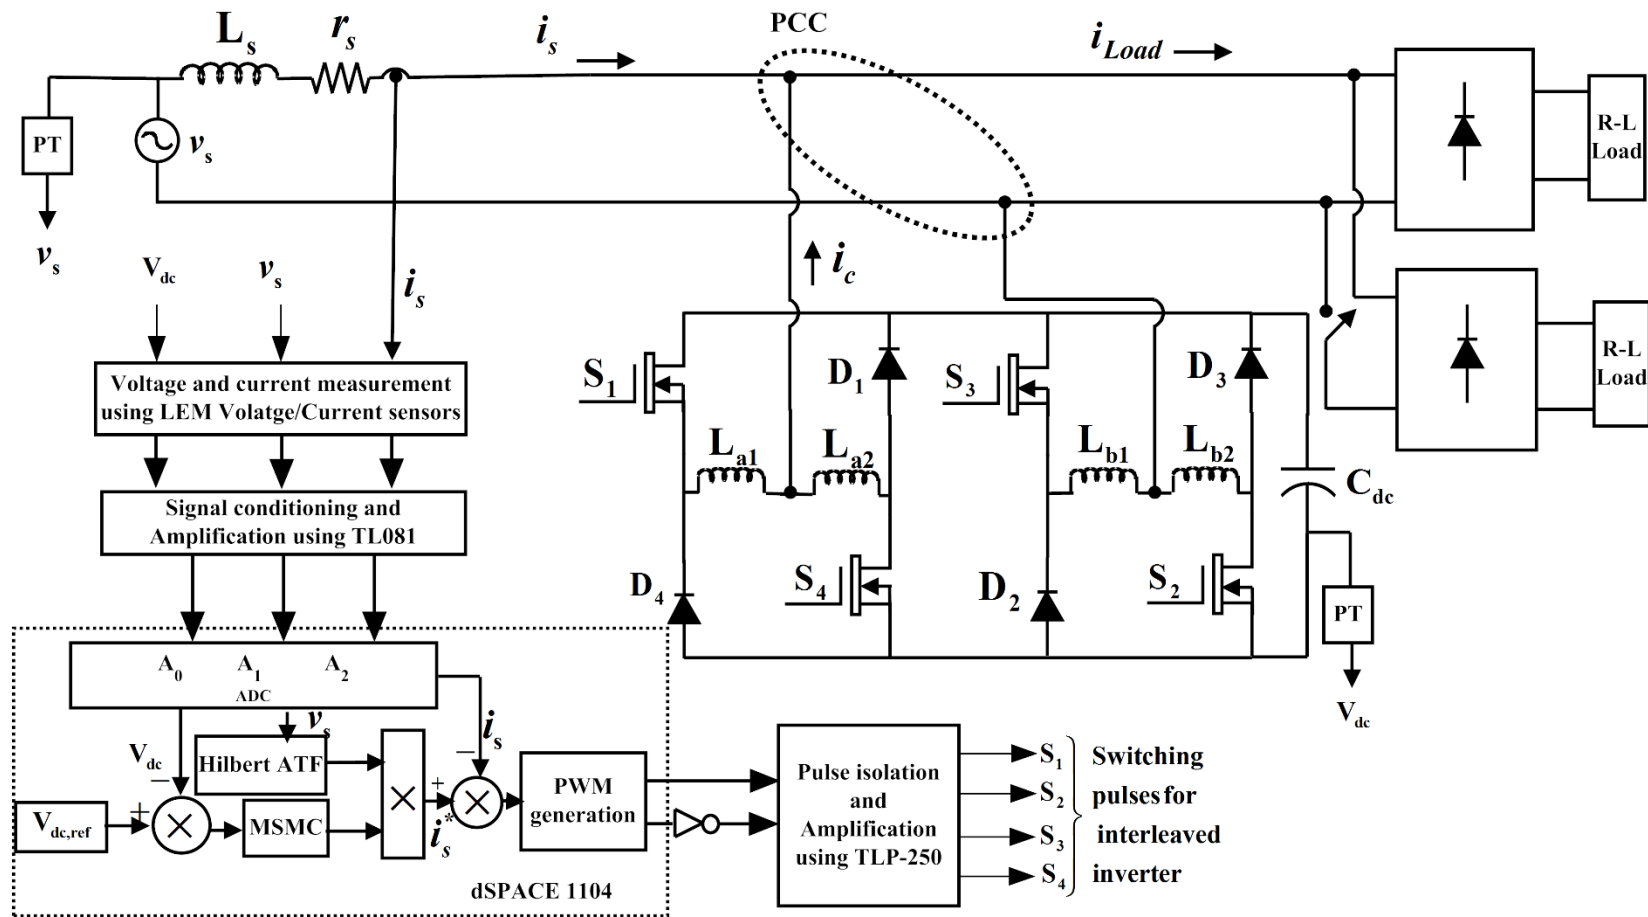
$L_s$ $r_s$ $i_s$ PCC $i_{Load}$

PT $v_s$

$v_s$

R-L Load

R-L Load

$V_{dc}$ $v_s$ $i_s$ $i_c$

Voltage and current measurement using LEM Volatge/Current sensors

Signal conditioning and Amplification using TL081

$S_1$ $D_1$ $S_3$ $D_3$

$L_{a1}$ $L_{a2}$ $L_{b1}$ $L_{b2}$

$C_{dc}$

$D_4$ $S_4$ $D_2$ $S_2$

PT

$V_{dc}$

$A_0$ $A_1$ $A_2$
ADC

$v_s$ $i_s$

$V_{dc}$ − Hilbert ATF − + 

$V_{dc,ref}$ + MSMC $i_s^*$

PWM generation

Pulse isolation and Amplification using TLP-250

$S_1$ $S_2$ $S_3$ $S_4$

Switching pulses for interleaved inverter

dSPACE 1104